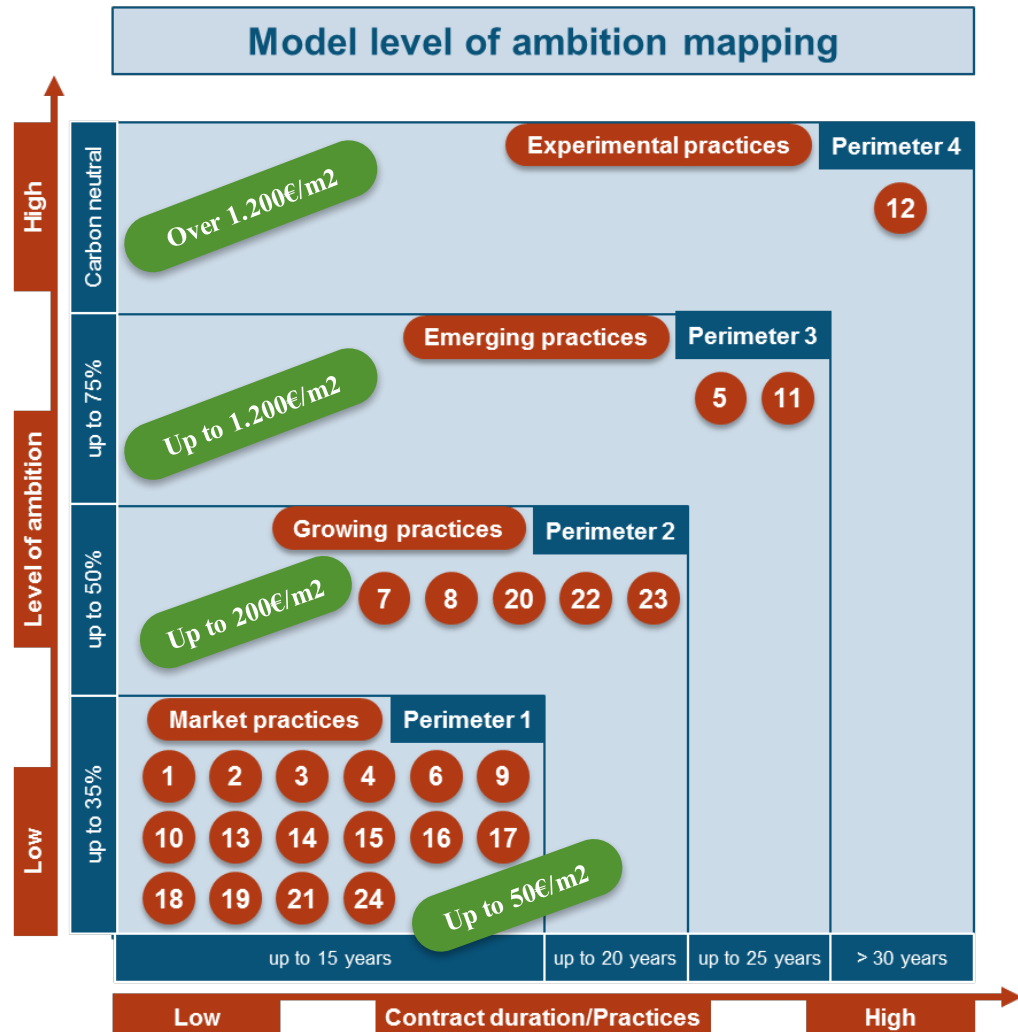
Model level of ambition mapping

High

Level of ambition

Low

Carbon neutral

Over 1.200€/m2

Experimental practices

Perimeter 4

12

up to 75%

Emerging practices

Perimeter 3

Up to 1.200€/m2

5

11

up to 50%

Growing practices

Perimeter 2

Up to 200€/m2

7

8

20

22

23

up to 35%

Market practices

Perimeter 1

1

2

3

4

6

9

10

13

14

15

16

17

18

19

21

24

Up to 50€/m2

up to 15 years

up to 20 years

up to 25 years

> 30 years

Low

Contract duration/Practices

High